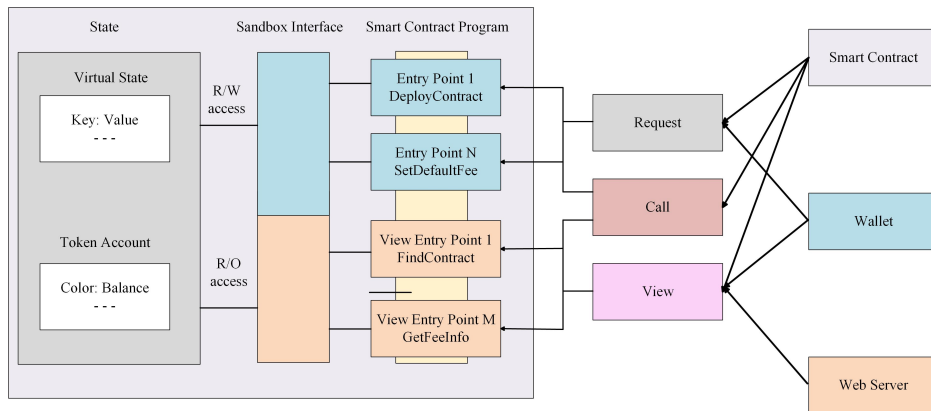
State

Sandbox Interface

Smart Contract Program

Virtual State

Key: Value
- - -

Token Account

Color: Balance
- - -

R/W
access

R/O
access

Entry Point 1
DeployContract

Entry Point N
SetDefaultFee

View Entry Point 1
FindContract

View Entry Point M
GetFeeInfo

Request

Call

View

Smart Contract

Wallet

Web Server